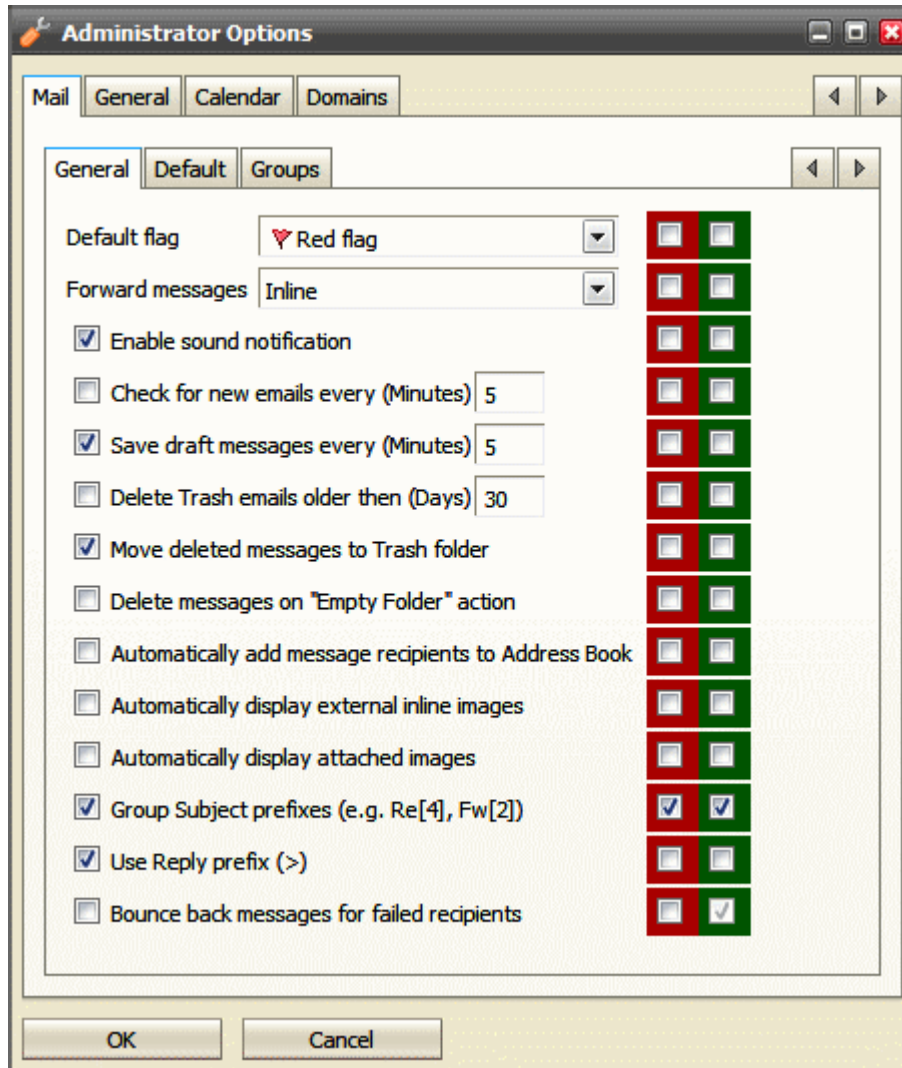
Administrator Options

Mail | General | Calendar | Domains

General | Default | Groups

Default flag Red flag

Forward messages Inline

Enable sound notification

Check for new emails every (Minutes) 5

Save draft messages every (Minutes) 5

Delete Trash emails older then (Days) 30

Move deleted messages to Trash folder

Delete messages on "Empty Folder" action

Automatically add message recipients to Address Book

Automatically display external inline images

Automatically display attached images

Group Subject prefixes (e.g. Re[4], Fw[2])

Use Reply prefix (>)

Bounce back messages for failed recipients

OK | Cancel